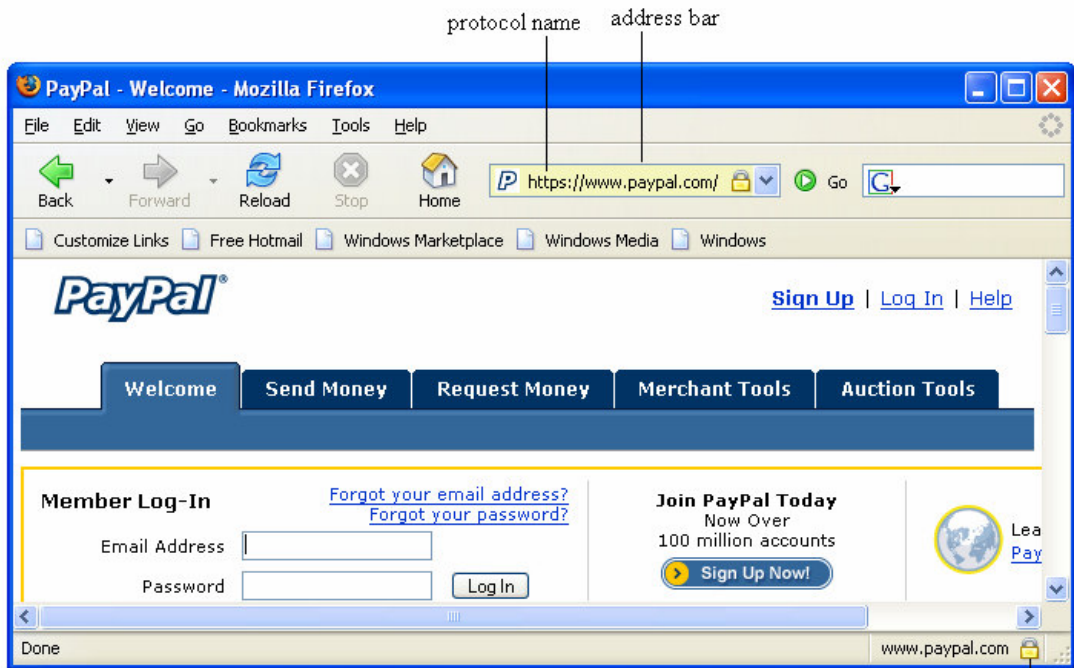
protocol name
address bar

PayPal - Welcome - Mozilla Firefox

File Edit View Go Bookmarks Tools Help

Back Forward Reload Stop Home

https://www.paypal.com/

Go

Customize Links Free Hotmail Windows Marketplace Windows Media Windows

PayPal®

Sign Up | Log In | Help

Welcome Send Money Request Money Merchant Tools Auction Tools

Member Log-In

Forgot your email address?
Forgot your password?

Email Address

Password

Log In

Join PayPal Today
Now Over
100 million accounts

Sign Up Now!

Lea
Pay

Done

www.paypal.com